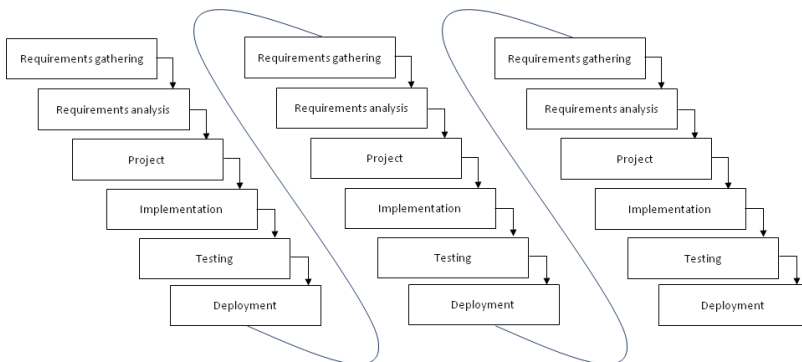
Requirements gathering
Requirements analysis
Project
Implementation
Testing
Deployment

Requirements gathering
Requirements analysis
Project
Implementation
Testing
Deployment

Requirements gathering
Requirements analysis
Project
Implementation
Testing
Deployment